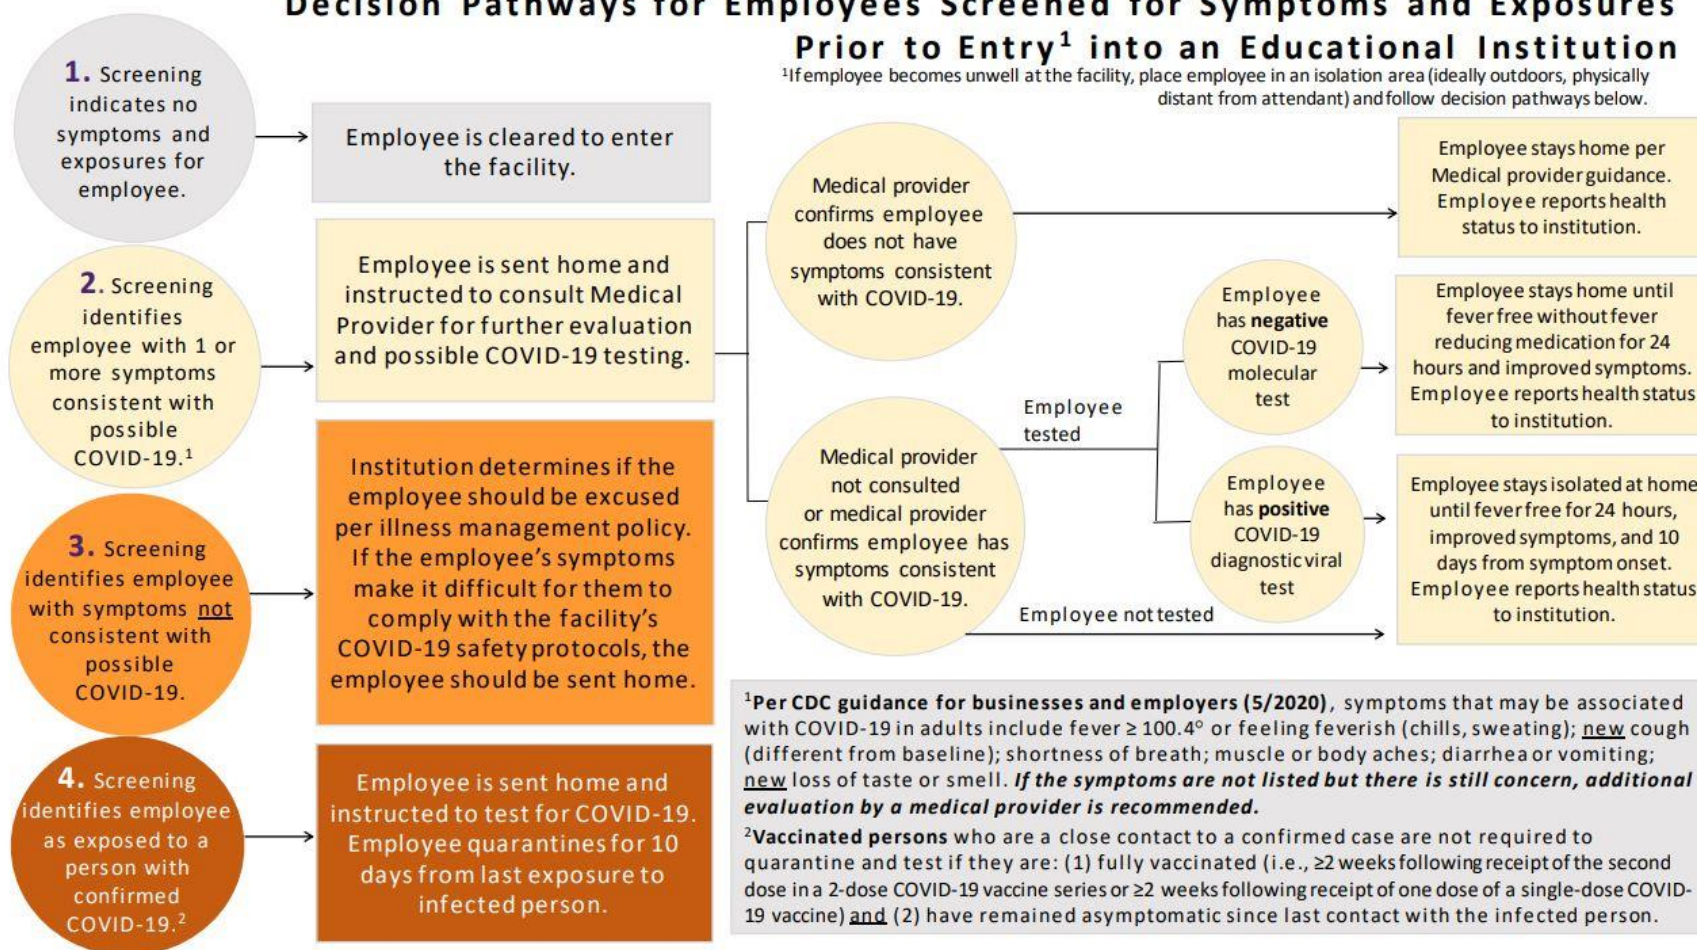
Decision Pathways for Employees Screened for Symptoms and Exposures Prior to Entry$^1$ into an Educational Institution

$^1$If employee becomes unwell at the facility, place employee in an isolation area (ideally outdoors, physically distant from attendant) and follow decision pathways below.

1. Screening indicates no symptoms and exposures for employee.

Employee is cleared to enter the facility.

2. Screening identifies employee with 1 or more symptoms consistent with possible COVID-19.$^1$

Employee is sent home and instructed to consult Medical Provider for further evaluation and possible COVID-19 testing.

Medical provider confirms employee does not have symptoms consistent with COVID-19.

Employee stays home per Medical provider guidance. Employee reports health status to institution.

Medical provider not consulted or medical provider confirms employee has symptoms consistent with COVID-19.

Employee tested

Employee has negative COVID-19 molecular test

Employee stays home until fever free without fever reducing medication for 24 hours and improved symptoms. Employee reports health status to institution.

Employee has positive COVID-19 diagnostic viral test

Employee stays isolated at home until fever free for 24 hours, improved symptoms, and 10 days from symptom onset. Employee reports health status to institution.

Employee not tested

3. Screening identifies employee with symptoms not consistent with possible COVID-19.

Institution determines if the employee should be excused per illness management policy. If the employee's symptoms make it difficult for them to comply with the facility's COVID-19 safety protocols, the employee should be sent home.

4. Screening identifies employee as exposed to a person with confirmed COVID-19.$^2$

Employee is sent home and instructed to test for COVID-19. Employee quarantines for 10 days from last exposure to infected person.

$^1$Per CDC guidance for businesses and employers (5/2020), symptoms that may be associated with COVID-19 in adults include fever ≥ 100.4° or feeling feverish (chills, sweating); new cough (different from baseline); shortness of breath; muscle or body aches; diarrhea or vomiting; new loss of taste or smell. If the symptoms are not listed but there is still concern, additional evaluation by a medical provider is recommended.

$^2$Vaccinated persons who are a close contact to a confirmed case are not required to quarantine and test if they are: (1) fully vaccinated (i.e., ≥2 weeks following receipt of the second dose in a 2-dose COVID-19 vaccine series or ≥2 weeks following receipt of one dose of a single-dose COVID-19 vaccine) and (2) have remained asymptomatic since last contact with the infected person.